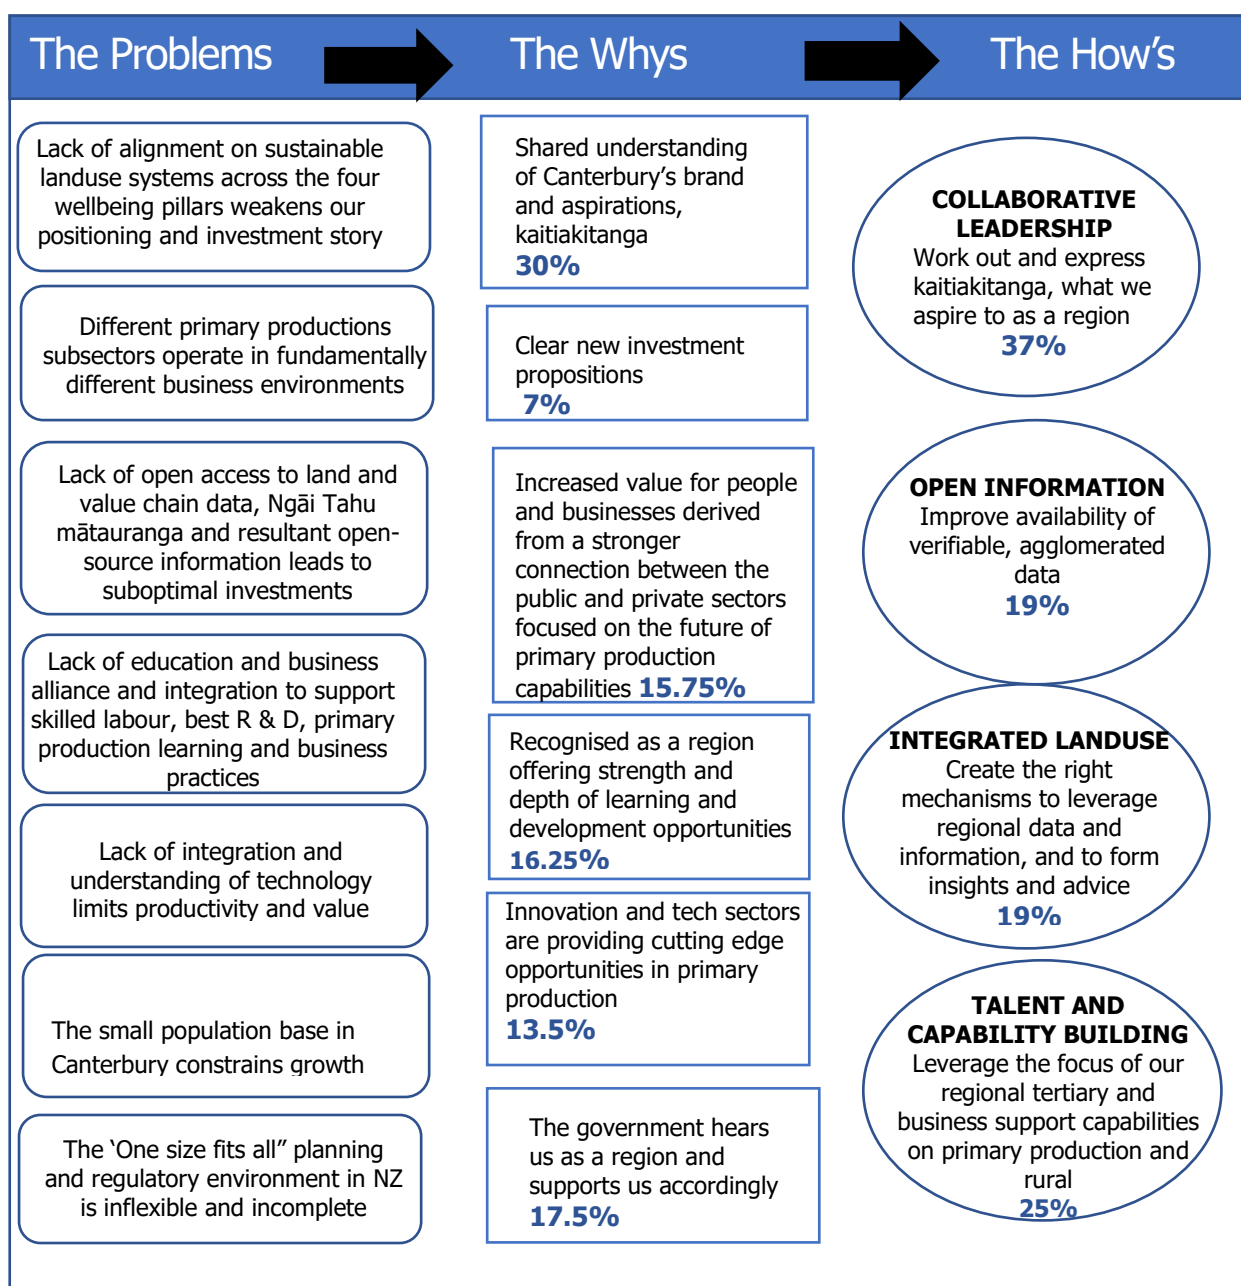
The Problems

The Whys

The How's

Lack of alignment on sustainable landuse systems across the four wellbeing pillars weakens our positioning and investment story

Different primary productions subsectors operate in fundamentally different business environments

Lack of open access to land and value chain data, Ngāi Tahu mātauranga and resultant open-source information leads to suboptimal investments

Lack of education and business alliance and integration to support skilled labour, best R & D, primary production learning and business practices

Lack of integration and understanding of technology limits productivity and value

The small population base in Canterbury constrains growth

The 'One size fits all" planning and regulatory environment in NZ is inflexible and incomplete

Shared understanding of Canterbury's brand and aspirations, kaitiakitanga
30%

Clear new investment propositions
7%

Increased value for people and businesses derived from a stronger connection between the public and private sectors focused on the future of primary production capabilities 15.75%

Recognised as a region offering strength and depth of learning and development opportunities
16.25%

Innovation and tech sectors are providing cutting edge opportunities in primary production
13.5%

The government hears us as a region and supports us accordingly
17.5%

COLLABORATIVE LEADERSHIP
Work out and express kaitiakitanga, what we aspire to as a region
37%

OPEN INFORMATION
Improve availability of verifiable, agglomerated data
19%

INTEGRATED LANDUSE
Create the right mechanisms to leverage regional data and information, and to form insights and advice
19%

TALENT AND CAPABILITY BUILDING
Leverage the focus of our regional tertiary and business support capabilities on primary production and rural
25%